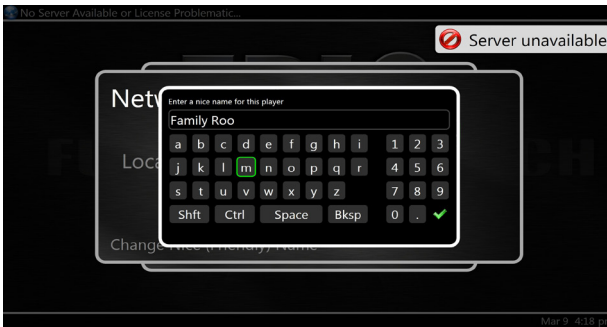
No Server Available or License Problematic...

Server unavailable

Netw

Loca

Change Nice (Friendly) Name

Enter a nice name for this player

Family Roo

a b c d e f g h i 1 2 3
j k l m n o p q r 4 5 6
s t u v w x y z 7 8 9
Shft Ctrl Space Bksp 0 . ✔

Mar 9 4:18 p